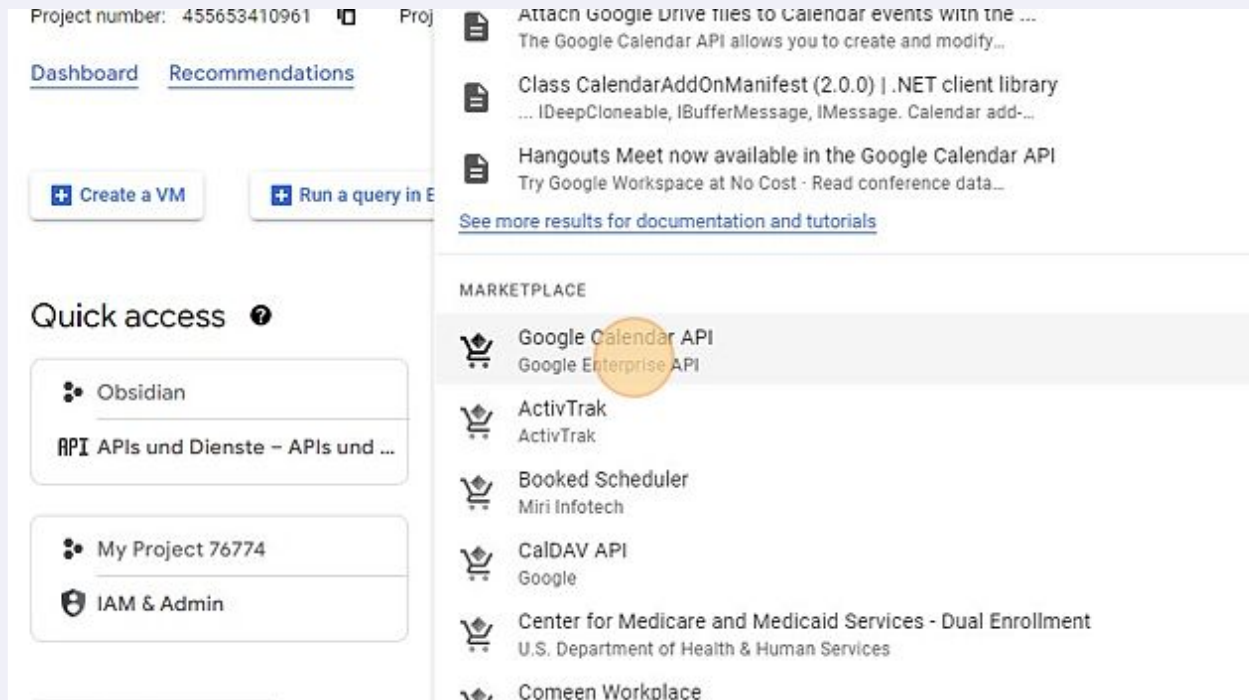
Project number: 455653410961 Proj

Dashboard Recommendations

Create a VM

Run a query in E

Quick access

Obsidian

API APIs und Dienste – APIs und ...

My Project 76774

IAM & Admin

Attach Google Drive files to Calendar events with the ...
The Google Calendar API allows you to create and modify...

Class CalendarAddOnManifest (2.0.0) | .NET client library
... IDeepCloneable, IBufferMessage, IMessage. Calendar add-...

Hangouts Meet now available in the Google Calendar API
Try Google Workspace at No Cost · Read conference data...

See more results for documentation and tutorials

MARKETPLACE

Google Calendar API
Google Enterprise API

ActivTrak
ActivTrak

Booked Scheduler
Miri Infotech

CalDAV API
Google

Center for Medicare and Medicaid Services - Dual Enrollment
U.S. Department of Health & Human Services

Comeen Workplace